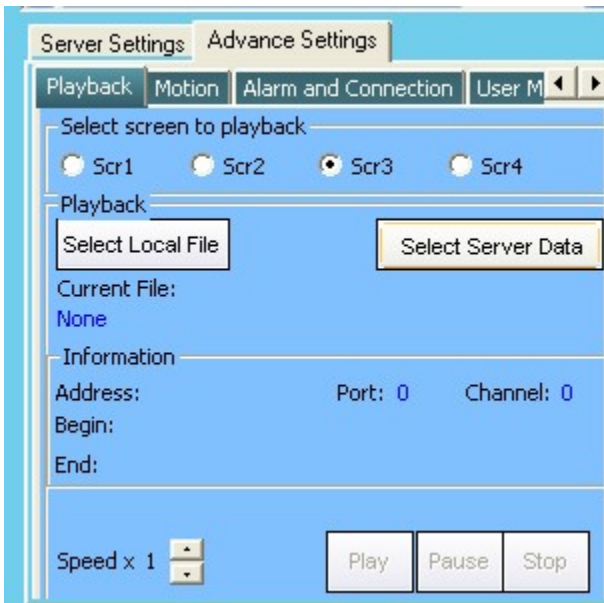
Server Settings | Advance Settings

Playback | Motion | Alarm and Connection | User M

Select screen to playback

Scr1 Scr2 Scr3 Scr4

Playback

Select Local File

Select Server Data

Current File:

None

Information

Address: Port: 0 Channel: 0

Begin:

End:

Speed x 1

Play Pause Stop